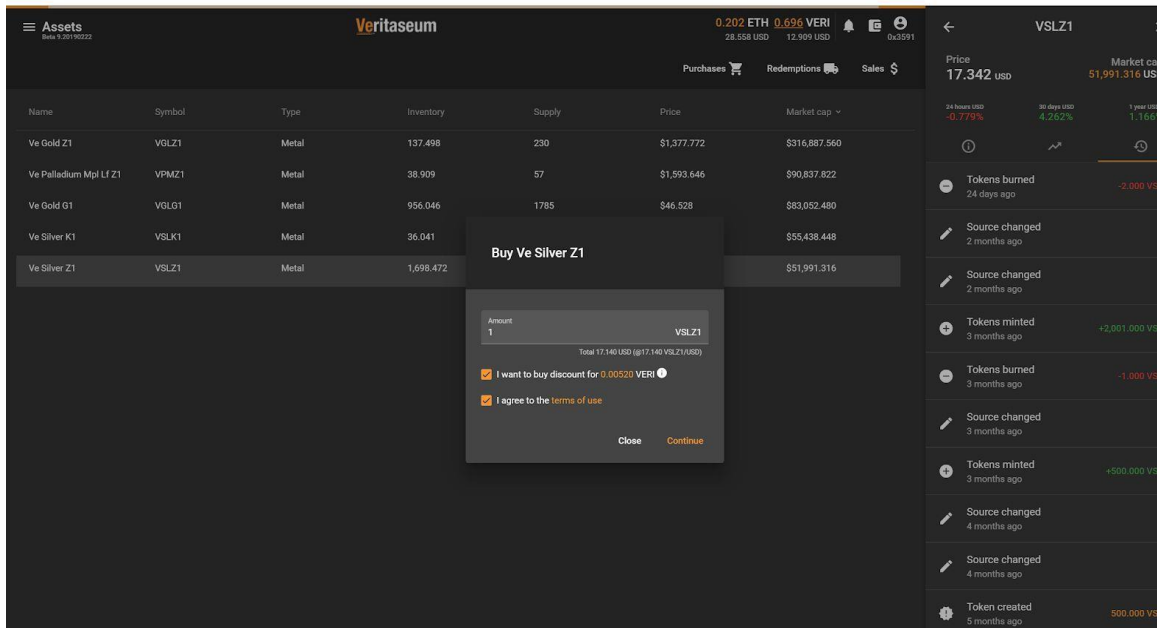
Assets
Beta 9.20190222

Veritaseum

0.202 ETH 0.696 VERI
28.558 USD 12.909 USD
0x3591

Purchases Redemptions Sales $

| Name | Symbol | Type | Inventory | Supply | Price | Market cap |
|---|---|---|---|---|---|---|
| Ve Gold Z1 | VGLZ1 | Metal | 137.498 | 230 | $1,377.772 | $316,887.560 |
| Ve Palladium Mpl Lf Z1 | VPMZ1 | Metal | 38.909 | 57 | $1,593.646 | $90,837.822 |
| Ve Gold G1 | VGLG1 | Metal | 956.046 | 1785 | $46.528 | $83,052.480 |
| Ve Silver K1 | VSLK1 | Metal | 36.041 | | | $55,438.448 |
| Ve Silver Z1 | VSLZ1 | Metal | 1,698.472 | | | $51,991.316 |

Buy Ve Silver Z1

Amount
1 VSLZ1
Total 17.140 USD (@17.140 VSLZ1/USD)

I want to buy discount for 0.00520 VERI

I agree to the terms of use

Close Continue

VSLZ1

Price
17.342 USD

Market ca
51,991.316 US

24 hours USD
-0.779%
30 days USD
4.262%
1 year USI
1.166

Tokens burned
24 days ago
-2.000 VS

Source changed
2 months ago

Source changed
2 months ago

Tokens minted
3 months ago
+2,001.000 VS

Tokens burned
3 months ago
-1.000 VS

Source changed
3 months ago

Tokens minted
3 months ago
+500.000 VS

Source changed
4 months ago

Source changed
4 months ago

Token created
5 months ago
500.000 VS